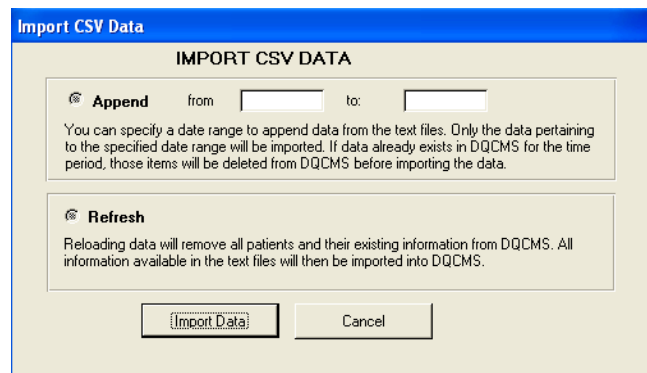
Import CSV Data

IMPORT CSV DATA

Append from to:

You can specify a date range to append data from the text files. Only the data pertaining to the specified date range will be imported. If data already exists in DQCMS for the time period, those items will be deleted from DQCMS before importing the data.

Refresh

Reloading data will remove all patients and their existing information from DQCMS. All information available in the text files will then be imported into DQCMS.

Import Data

Cancel